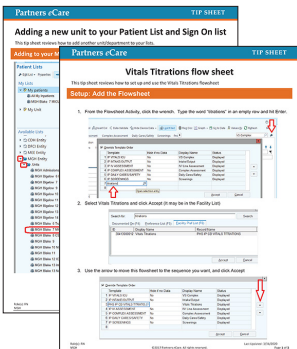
Partners eCare

TIP SHEET

Adding a new unit to your Patient List and Sign On list

This tip sheet reviews how to add another unit/department to your lists.

Adding to your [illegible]

Patient Lists

My Lists

My patients

Available Lists

Units

Partners eCare

TIP SHEET

Vitals Titrations flow sheet

This tip sheet reviews how to set up and use the Vitals Titrations flowsheet

Setup: Add the Flowsheet

1. From the Flowsheet Activity, click the wrench. Type the word "titrations" in an empty row and hit Enter.

2. Select Vitals Titrations and click Accept (it may be in the Facility List)

Vitals Titrations

3. Use the arrow to move this flowsheet to the sequence you want, and click Accept

Accept

Cancel

History: RN
Vers: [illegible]

©2016 Partners eCare. All rights reserved.

Last Updated: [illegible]
Page 1 of 3